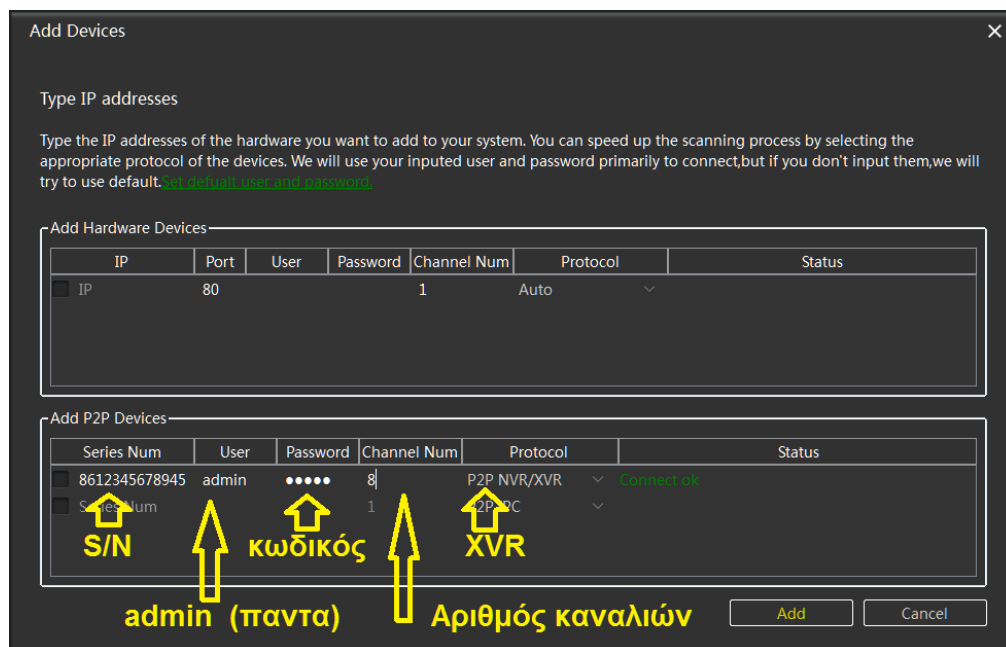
Add Devices

Type IP addresses

Type the IP addresses of the hardware you want to add to your system. You can speed up the scanning process by selecting the appropriate protocol of the devices. We will use your inputed user and password primarily to connect,but if you don't input them,we will try to use default.Set defualt user and password.

Add Hardware Devices

| IP | Port | User | Password | Channel Num | Protocol | Status |
|---|---|---|---|---|---|---|
| IP | 80 | | | 1 | Auto | |

Add P2P Devices

| Series Num | User | Password | Channel Num | Protocol | Status |
|---|---|---|---|---|---|
| 8612345678945 | admin | ●●●●● | 8 | P2P NVR/XVR | Connect ok |
| Series Num | | | 1 | P2P IPC | |

S/N
κωδικός
XVR
admin (παντα)
Αριθμός καναλιών

Add
Cancel